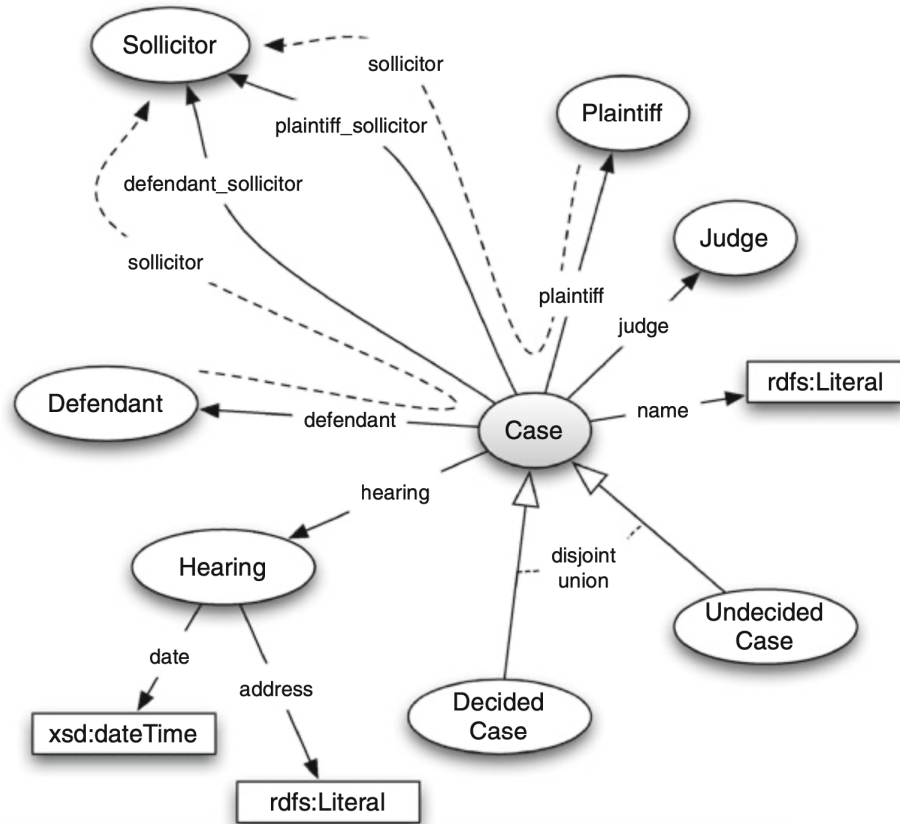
Sollicitor

sollicitor

plaintiff_sollicitor

Plaintiff

defendant_sollicitor

Judge

sollicitor

plaintiff

judge

rdfs:Literal

name

Defendant

defendant

Case

hearing

disjoint union

Hearing

Undecided Case

date

address

Decided Case

xsd:dateTime

rdfs:Literal